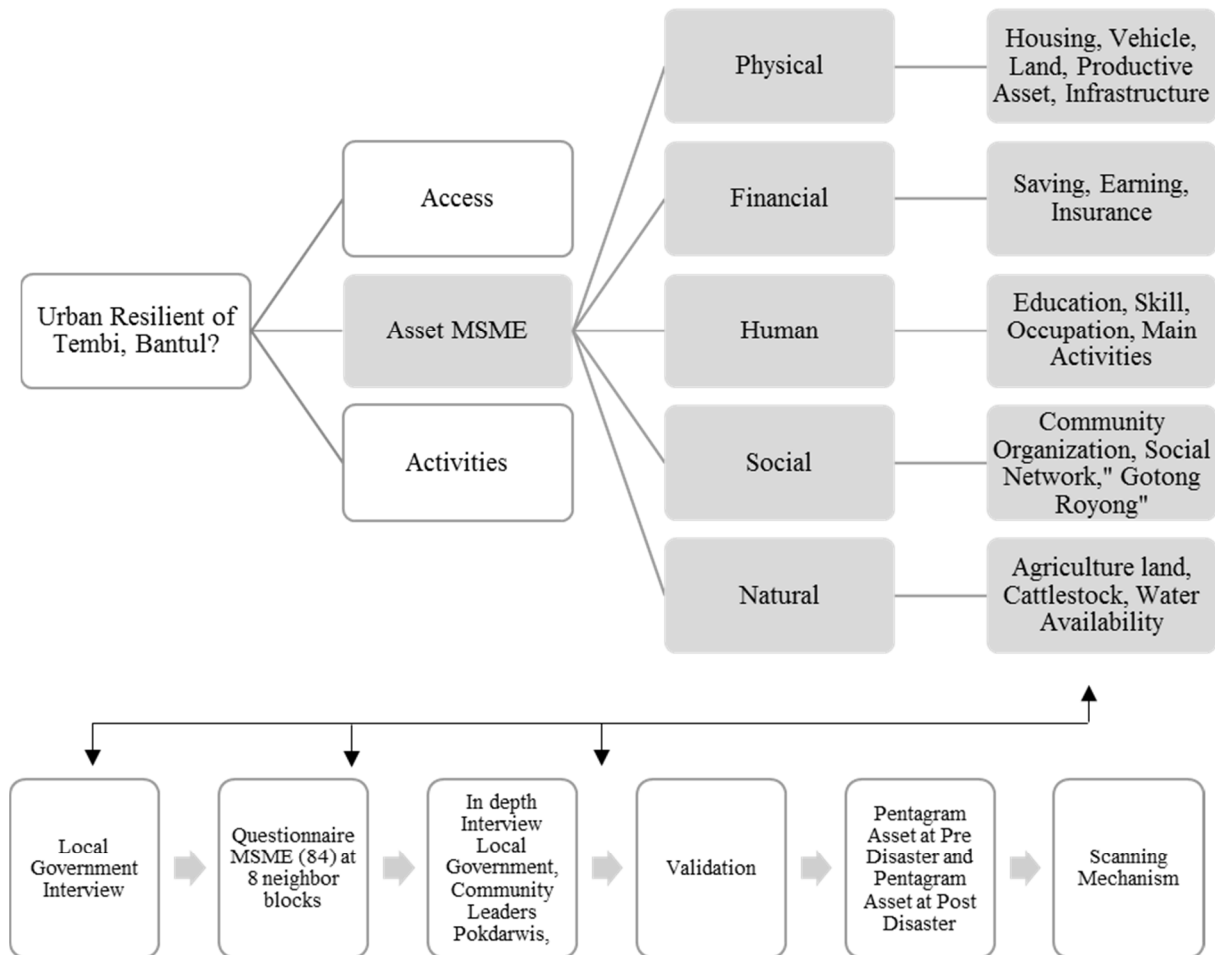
Urban Resilient of Tembi, Bantul?

Access

Asset MSME

Activities

Physical

Housing, Vehicle, Land, Productive Asset, Infrastructure

Financial

Saving, Earning, Insurance

Human

Education, Skill, Occupation, Main Activities

Social

Community Organization, Social Network," Gotong Royong"

Natural

Agriculture land, Cattlestock, Water Availability

Local Government Interview

Questionnaire MSME (84) at 8 neighbor blocks

In depth Interview Local Government, Community Leaders Pokdarwis,

Validation

Pentagram Asset at Pre Disaster and Pentagram Asset at Post Disaster

Scanning Mechanism